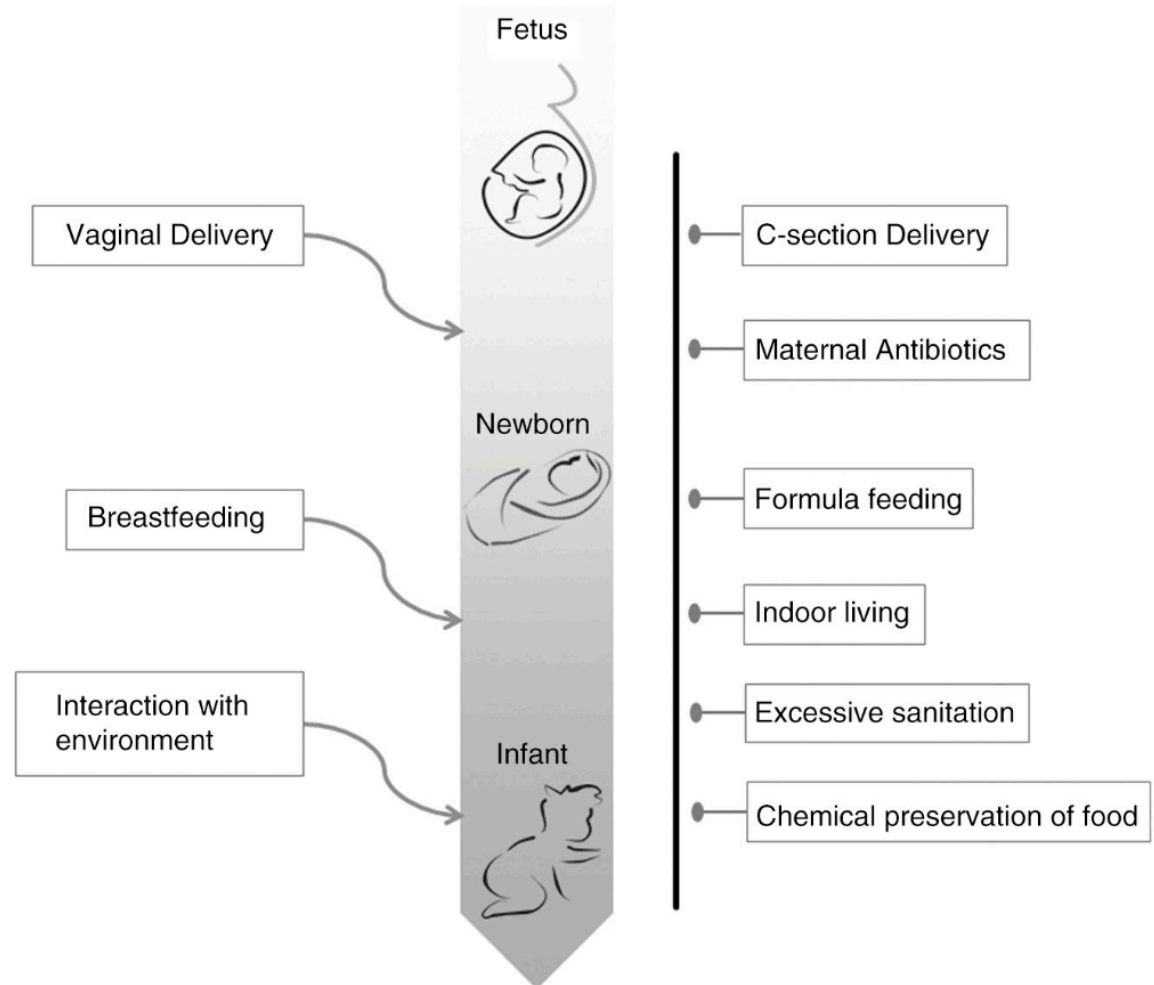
Fetus

Vaginal Delivery

C-section Delivery

Maternal Antibiotics

Newborn

Breastfeeding

Formula feeding

Indoor living

Interaction with environment

Excessive sanitation

Infant

Chemical preservation of food